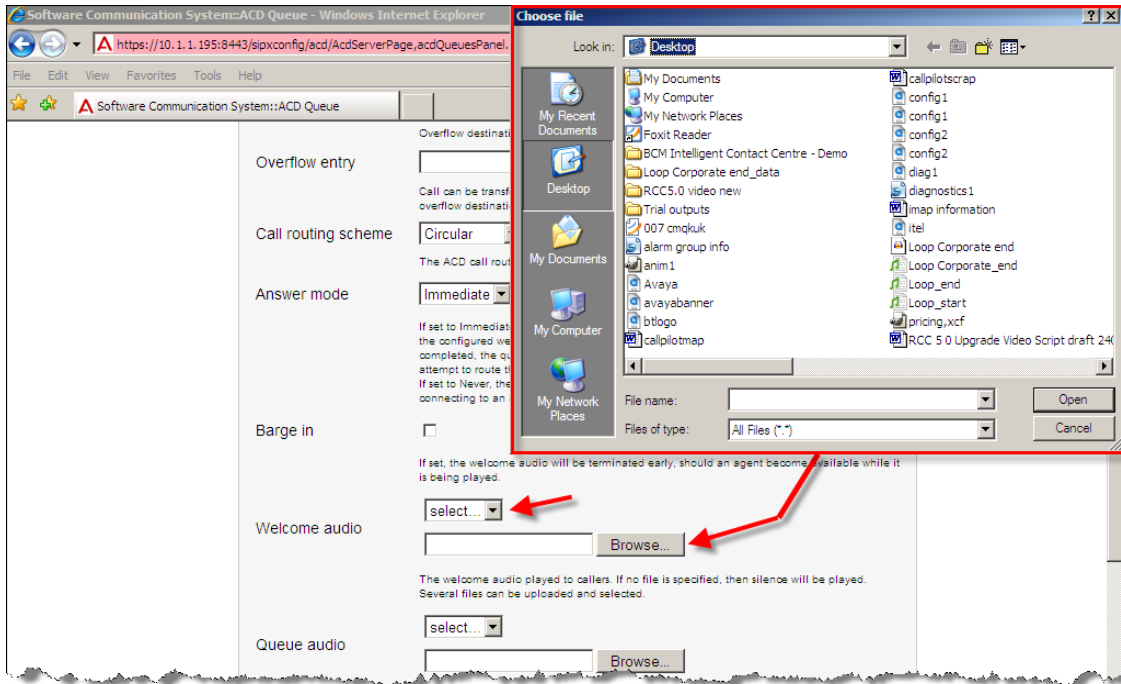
Software Communication System::ACD Queue - Windows Internet Explorer

https://10.1.1.195:8443/sipxconfig/acd/AcdServerPage,acdQueuesPanel.

File Edit View Favorites Tools Help

Software Communication System::ACD Queue

Overflow destinati

Overflow entry

Call can be transf overflow destinati

Call routing scheme

Circular

The ACD call rout

Answer mode

Immediate

If set to Immediat the configured we completed, the qu attempt to route t If set to Never, the connecting to an

Barge in

If set, the welcome audio will be terminated early, should an agent become available while it is being played.

Welcome audio

select...

Browse...

The welcome audio played to callers. If no file is specified, then silence will be played. Several files can be uploaded and selected.

Queue audio

select...

Browse...

Choose file

Look in: Desktop

My Recent Documents

Desktop

My Documents

My Computer

My Network Places

My Documents
My Computer
My Network Places
Foxit Reader
BCM Intelligent Contact Centre - Demo
Loop Corporate end_data
RCC5.0 video new
Trial outputs
007 cmqkuk
alarm group info
anim1
Avaya
avayabanner
btlogo
callpilotmap
callpilotscrap
config1
config1
config2
config2
diag1
diagnostics1
imap information
itel
Loop Corporate end
Loop Corporate_end
Loop_end
Loop_start
pricing,xcf
RCC 5 0 Upgrade Video Script draft 24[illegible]

File name:

Files of type: All Files (*.*)

Open

Cancel